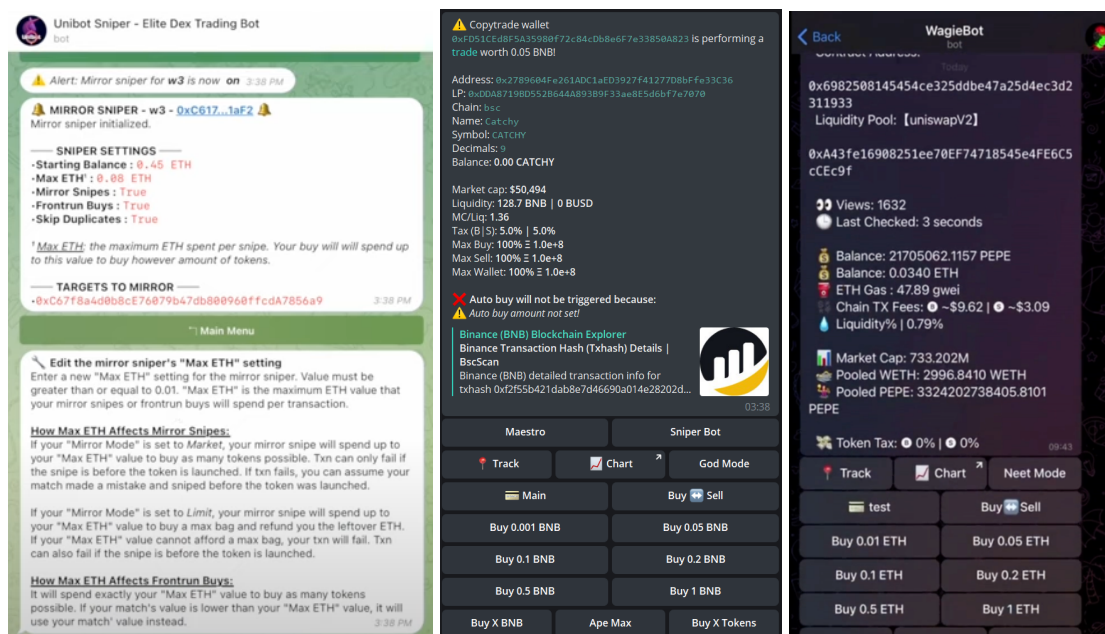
Unibot Sniper - Elite Dex Trading Bot
bot

⚠️ Alert: Mirror sniper for w3 is now on 3:38 PM

🔔 MIRROR SNIPER - w3 - 0xC617...1aF2 🔔
Mirror sniper initialized.

—— SNIPER SETTINGS ——
·Starting Balance : 0.45 ETH
·Max ETH¹ : 0.08 ETH
·Mirror Snipes : True
·Frontrun Buys : True
·Skip Duplicates : True

¹ Max ETH: the maximum ETH spent per snipe. Your buy will will spend up to this value to buy however amount of tokens.

—— TARGETS TO MIRROR ——
·0xC67f8a4d0b8cE76079b47db800960ffcdA7856a9 3:38 PM

Main Menu

🔧 Edit the mirror sniper's "Max ETH" setting
Enter a new "Max ETH" setting for the mirror sniper. Value must be greater than or equal to 0.01. "Max ETH" is the maximum ETH value that your mirror snipes or frontrun buys will spend per transaction.

How Max ETH Affects Mirror Snipes:
If your "Mirror Mode" is set to Market, your mirror snipe will spend up to your "Max ETH" value to buy as many tokens possible. Txn can only fail if the snipe is before the token is launched. If txn fails, you can assume your match made a mistake and sniped before the token was launched.

If your "Mirror Mode" is set to Limit, your mirror snipe will spend up to your "Max ETH" value to buy a max bag and refund you the leftover ETH. If your "Max ETH" value cannot afford a max bag, your txn will fail. Txn can also fail if the snipe is before the token is launched.

How Max ETH Affects Frontrun Buys:
It will spend exactly your "Max ETH" value to buy as many tokens possible. If your match's value is lower than your "Max ETH" value, it will use your match' value instead. 3:38 PM

⚠️ Copytrade wallet
0xFD51CEd8F5A35980f72c84cDb8e6F7e33850A823 is performing a trade worth 0.05 BNB!

Address: 0x2789604Fe261ADC1aED3927f41277D8bFfe33C36
LP: 0xDDA8719BD552B644A893B9F33ae8E5d6bf7e7070
Chain: bsc
Name: Catchy
Symbol: CATCHY
Decimals: 9
Balance: 0.00 CATCHY

Market cap: $50,494
Liquidity: 128.7 BNB | 0 BUSD
MC/Liq: 1.36
Tax (B|S): 5.0% | 5.0%
Max Buy: 100% Ξ 1.0e+8
Max Sell: 100% Ξ 1.0e+8
Max Wallet: 100% Ξ 1.0e+8

❌ Auto buy will not be triggered because:
⚠️ Auto buy amount not set!

Binance (BNB) Blockchain Explorer
Binance Transaction Hash (Txhash) Details | BscScan
Binance (BNB) detailed transaction info for txhash 0xf2f55b421dab8e7d46690a014e28202d...
03:38

Maestro | Sniper Bot
📍 Track | 📈 Chart | God Mode
💳 Main | Buy ↔️ Sell
Buy 0.001 BNB | Buy 0.05 BNB
Buy 0.1 BNB | Buy 0.2 BNB
Buy 0.5 BNB | Buy 1 BNB
Buy X BNB | Ape Max | Buy X Tokens

< Back
WagieBot
bot

Contract Address:
0x6982508145454ce325ddbe47a25d4ec3d2311933
Liquidity Pool: 【uniswapV2】

0xA43fe16908251ee70EF74718545e4FE6C5cCEc9f

👀 Views: 1632
🕒 Last Checked: 3 seconds

💰 Balance: 21705062.1157 PEPE
💰 Balance: 0.0340 ETH
⛽ ETH Gas : 47.89 gwei
⛓ Chain TX Fees: ~$9.62 | ~$3.09
💧 Liquidity% | 0.79%

📊 Market Cap: 733.202M
Pooled WETH: 2996.8410 WETH
Pooled PEPE: 3324202738405.8101 PEPE

💸 Token Tax: 0% | 0%
09:43

📍 Track | 📈 Chart | Neet Mode
💳 test | Buy ↔️ Sell
Buy 0.01 ETH | Buy 0.05 ETH
Buy 0.1 ETH | Buy 0.2 ETH
Buy 0.5 ETH | Buy 1 ETH